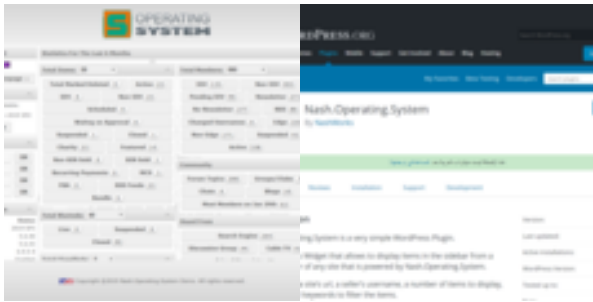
OPERATING SYSTEM

Statistics For The Last 6 Months

Total Users

Total Members

Community

Board Users

ORDPRESS.ORG

Plugins

Nash Operating System

By NashWorks

Description

Installation

Support

Development

Nash Operating System is a very simple WordPress Plugin.

Widget that allows to display items in the sidebar from a of any site that is powered by Nash Operating System.

site's url, a seller's username, a number of items to display, keywords to filter the items.

Version

Last updated

Active installations

WordPress Version

Tested up to